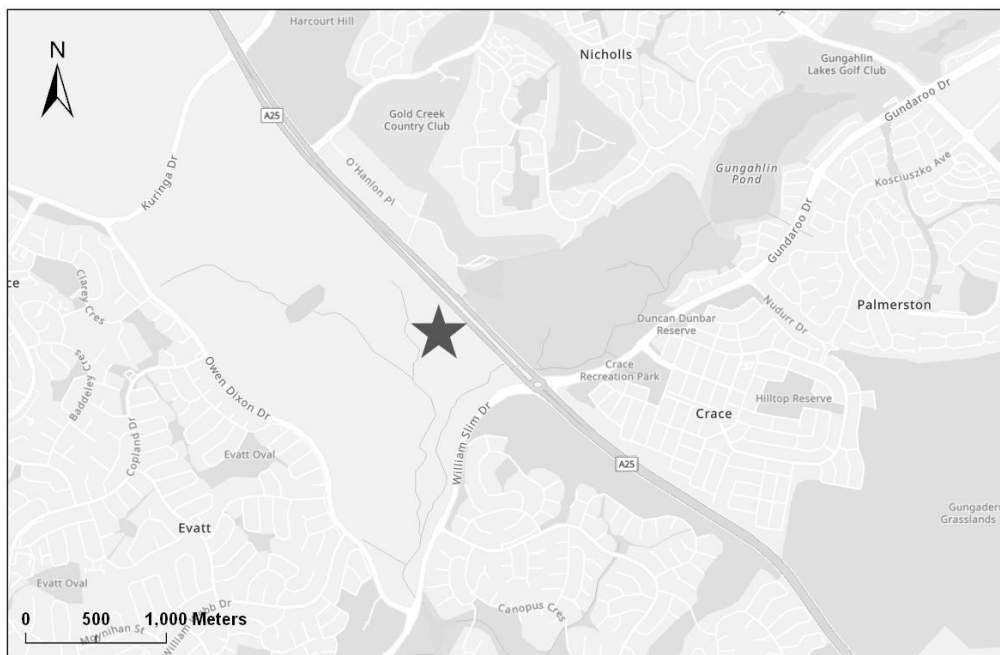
N

Harcourt Hill

Nicholls

Gungahlin Lakes Golf Club

Gold Creek Country Club

A25

Gundaroo Dr

Kuringa Dr

O'Hanlon Pl

Gungahlin Pond

Kosciuszko Ave

Gundaroo Dr

ce

Clarey Cres

Nudurr Dr

Palmerston

Duncan Dunbar Reserve

Baddeley Cres

Owen Dixon Dr

Crace Recreation Park

Hilltop Reserve

Copland Dr

William Slim Dr

Crace

Evatt Oval

A25

Evatt

Gungaderra Grasslands

Evatt Oval

0 500 1,000 Meters

Moynihan St

William Webb Dr

Canopus Cres